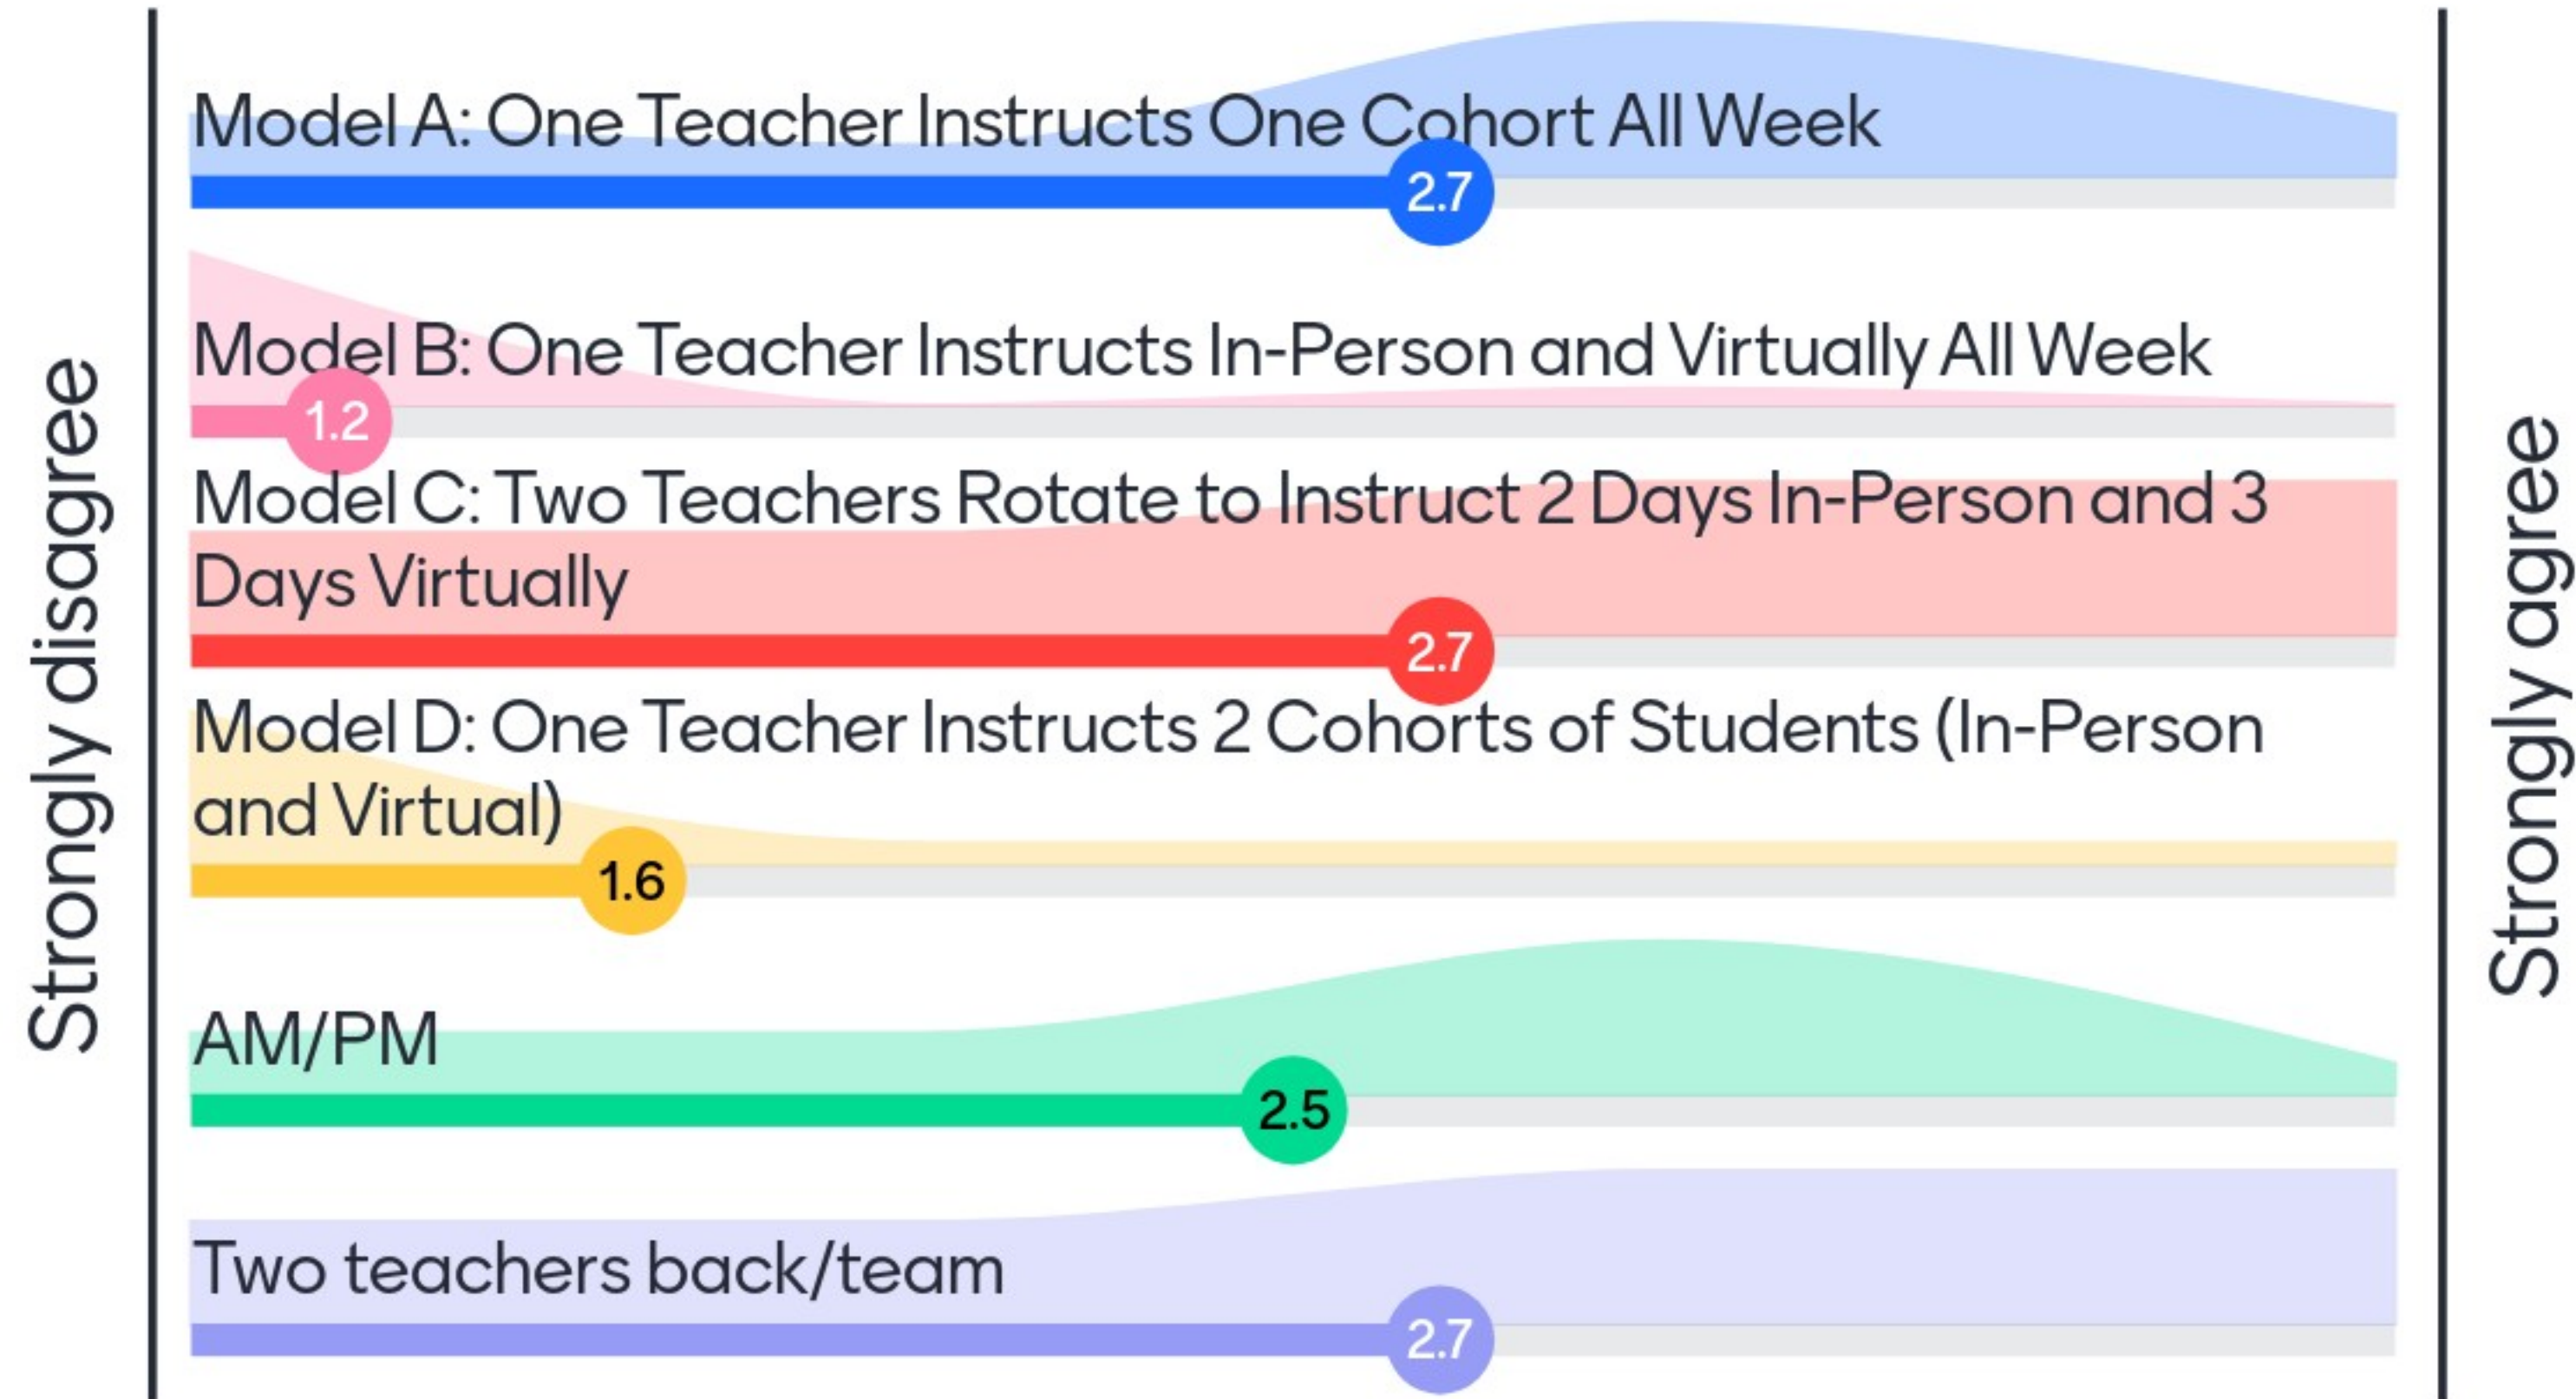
Strongly disagree

Model A: One Teacher Instructs One Cohort All Week

2.7

Model B: One Teacher Instructs In-Person and Virtually All Week

1.2

Model C: Two Teachers Rotate to Instruct 2 Days In-Person and 3 Days Virtually

2.7

Model D: One Teacher Instructs 2 Cohorts of Students (In-Person and Virtual)

1.6

AM/PM

2.5

Two teachers back/team

2.7

Strongly agree